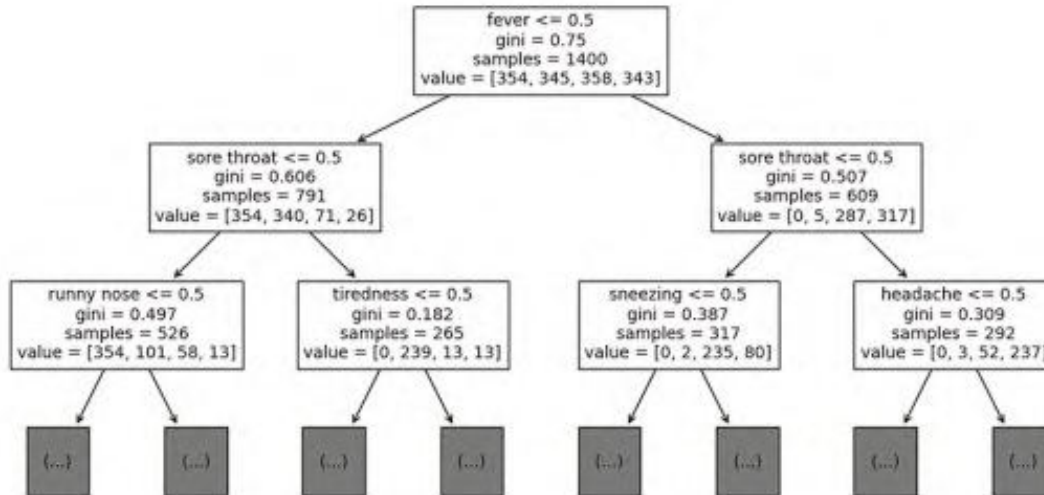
fever <= 0.5
gini = 0.75
samples = 1400
value = [354, 345, 358, 343]

sore throat <= 0.5
gini = 0.606
samples = 791
value = [354, 340, 71, 26]

sore throat <= 0.5
gini = 0.507
samples = 609
value = [0, 5, 287, 317]

runny nose <= 0.5
gini = 0.497
samples = 526
value = [354, 101, 58, 13]

tiredness <= 0.5
gini = 0.182
samples = 265
value = [0, 239, 13, 13]

sneezing <= 0.5
gini = 0.387
samples = 317
value = [0, 2, 235, 80]

headache <= 0.5
gini = 0.309
samples = 292
value = [0, 3, 52, 237]

(...)

(...)

(...)

(...)

(...)

(...)

(...)

(...)